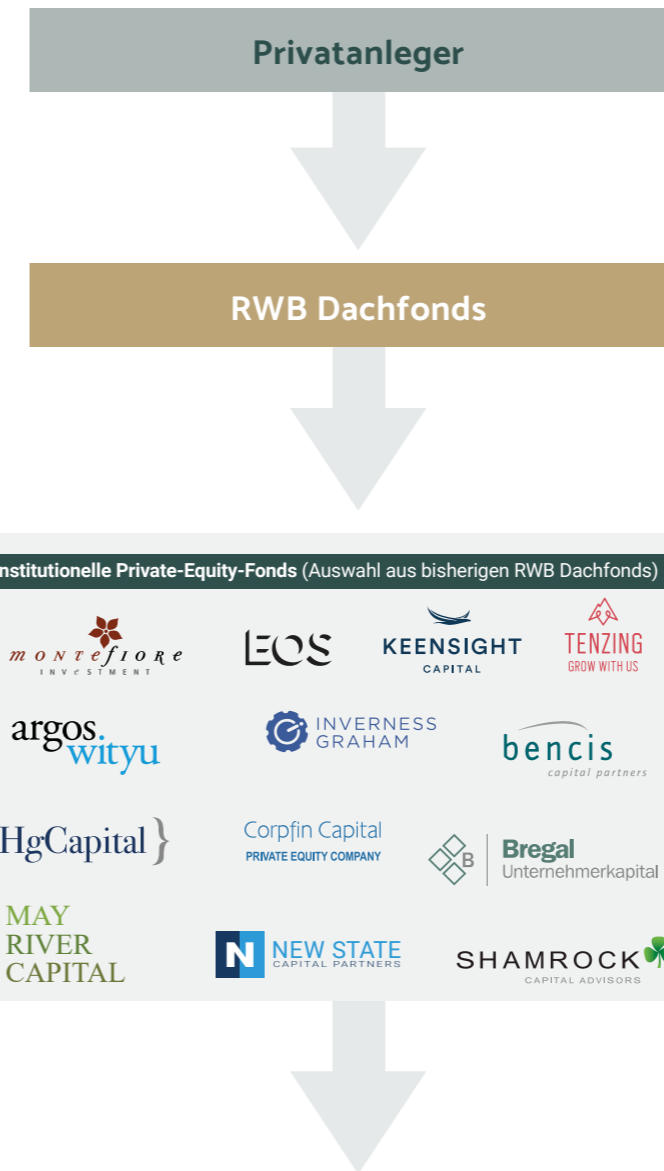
Privatanleger

RWB Dachfonds

nstitutionelle Private-Equity-Fonds (Auswahl aus bisherigen RWB Dachfonds)

montefiore INVESTMENT

EOS

KEENSIGHT CAPITAL

TENZING GROW WITH US

argos wityu

INVERNESS GRAHAM

bencis capital partners

HgCapital

Corpfin Capital PRIVATE EQUITY COMPANY

B Bregal Unternehmerkapital

MAY RIVER CAPITAL

N NEW STATE CAPITAL PARTNERS

SHAMROCK CAPITAL ADVISORS